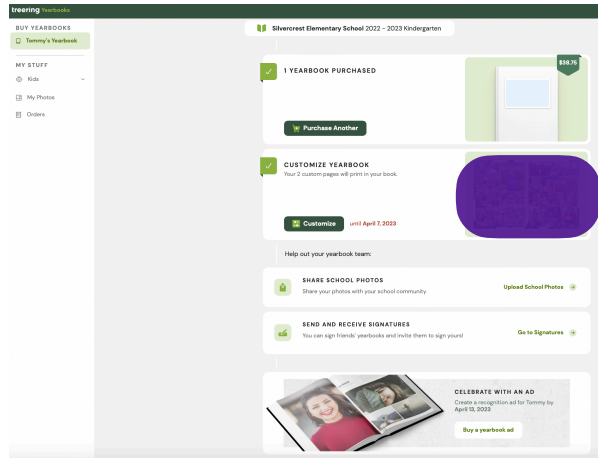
treering Yearbooks

BUY YEARBOOKS
Tommy's Yearbook

MY STUFF
Kids
My Photos
Orders

Silvercrest Elementary School 2022 - 2023 Kindergarten

1 YEARBOOK PURCHASED
Purchase Another
$38.75

CUSTOMIZE YEARBOOK
Your 2 custom pages will print in your book.
Customize until April 7, 2023

Help out your yearbook team:

SHARE SCHOOL PHOTOS
Share your photos with your school community
Upload School Photos

SEND AND RECEIVE SIGNATURES
You can sign friends' yearbooks and invite them to sign yours!
Go to Signatures

CELEBRATE WITH AN AD
Create a recognition ad for Tommy by April 13, 2023
Buy a yearbook ad